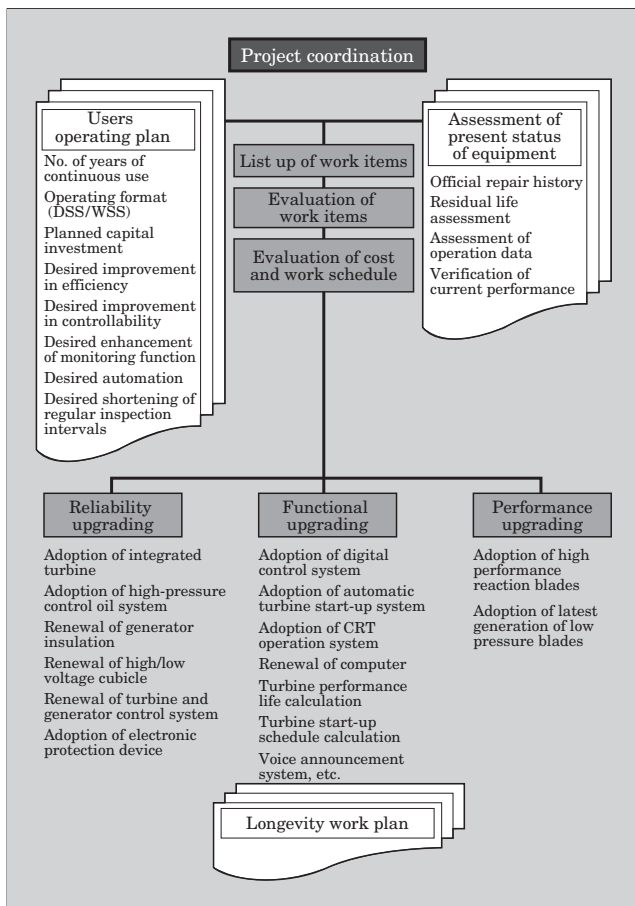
Project coordination

Users operating plan

No. of years of continuous use

Operating format (DSS/WSS)

Planned capital investment

Desired improvement in efficiency

Desired improvement in controllability

Desired enhancement of monitoring function

Desired automation

Desired shortening of regular inspection intervals

List up of work items

Evaluation of work items

Evaluation of cost and work schedule

Assessment of present status of equipment

Official repair history

Residual life assessment

Assessment of operation data

Verification of current performance

Reliability upgrading

Adoption of integrated turbine

Adoption of high-pressure control oil system

Renewal of generator insulation

Renewal of high/low voltage cubicle

Renewal of turbine and generator control system

Adoption of electronic protection device

Functional upgrading

Adoption of digital control system

Adoption of automatic turbine start-up system

Adoption of CRT operation system

Renewal of computer

Turbine performance life calculation

Turbine start-up schedule calculation

Voice announcement system, etc.

Performance upgrading

Adoption of high performance reaction blades

Adoption of latest generation of low pressure blades

Longevity work plan